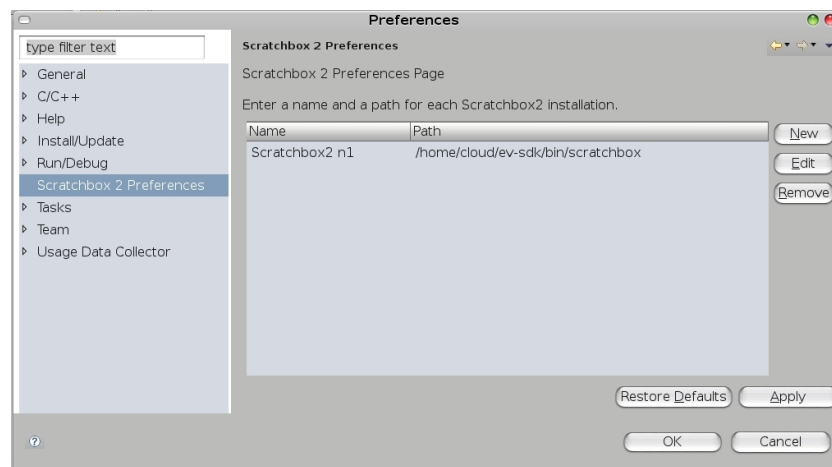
Preferences

type filter text

General
C/C++
Help
Install/Update
Run/Debug
Scratchbox 2 Preferences
Tasks
Team
Usage Data Collector

Scratchbox 2 Preferences

Scratchbox 2 Preferences Page

Enter a name and a path for each Scratchbox2 installation.

| Name | Path |
|---|---|
| Scratchbox2 n1 | /home/cloud/ev-sdk/bin/scratchbox |

New
Edit
Remove

Restore Defaults
Apply

OK
Cancel